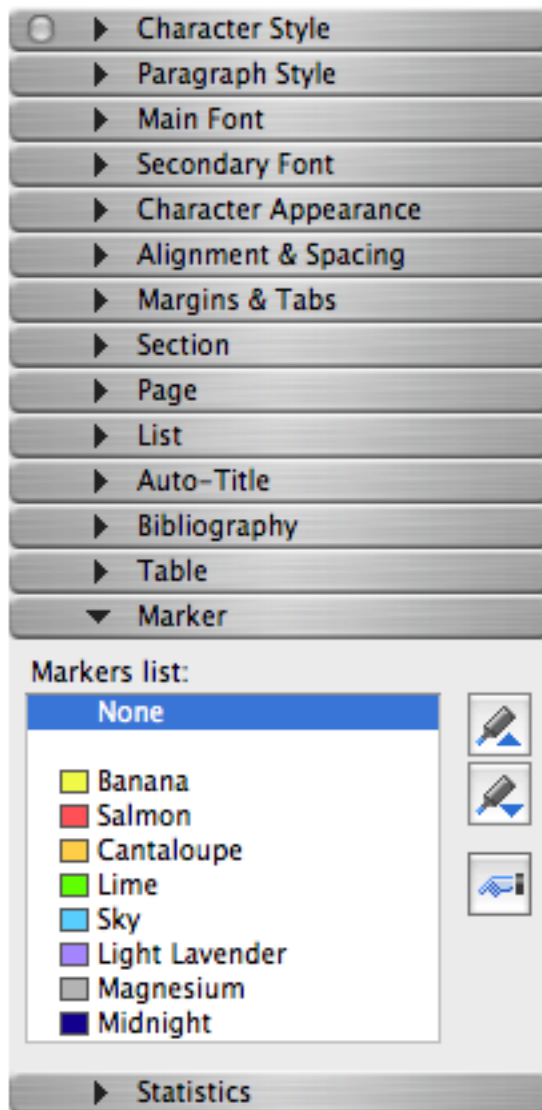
Character Style
Paragraph Style
Main Font
Secondary Font
Character Appearance
Alignment & Spacing
Margins & Tabs
Section
Page
List
Auto-Title
Bibliography
Table
Marker

Markers list:

None

Banana
Salmon
Cantaloupe
Lime
Sky
Light Lavender
Magnesium
Midnight

Statistics